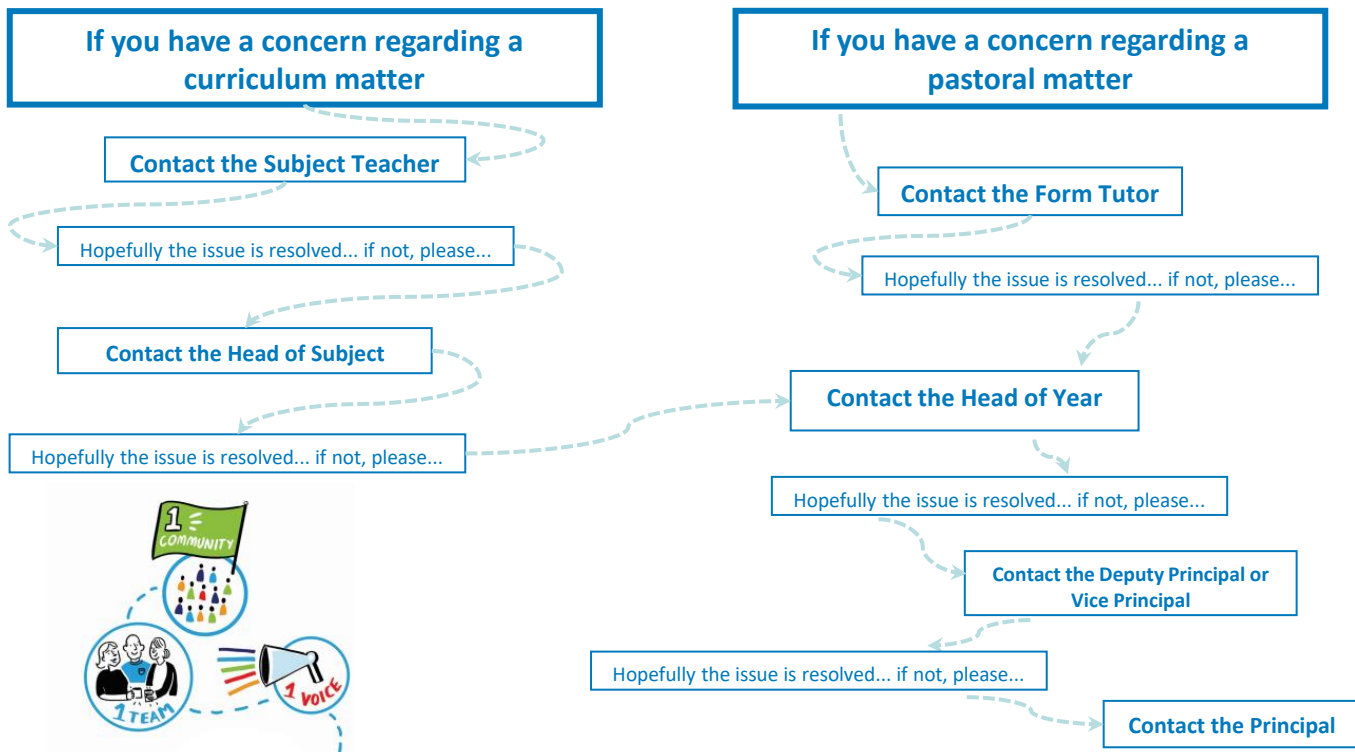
If you have a concern regarding a curriculum matter

Contact the Subject Teacher

Hopefully the issue is resolved... if not, please...

Contact the Head of Subject

Hopefully the issue is resolved... if not, please...

1 COMMUNITY

1 TEAM

1 VOICE

If you have a concern regarding a pastoral matter

Contact the Form Tutor

Hopefully the issue is resolved... if not, please...

Contact the Head of Year

Hopefully the issue is resolved... if not, please...

Contact the Deputy Principal or Vice Principal

Hopefully the issue is resolved... if not, please...

Contact the Principal